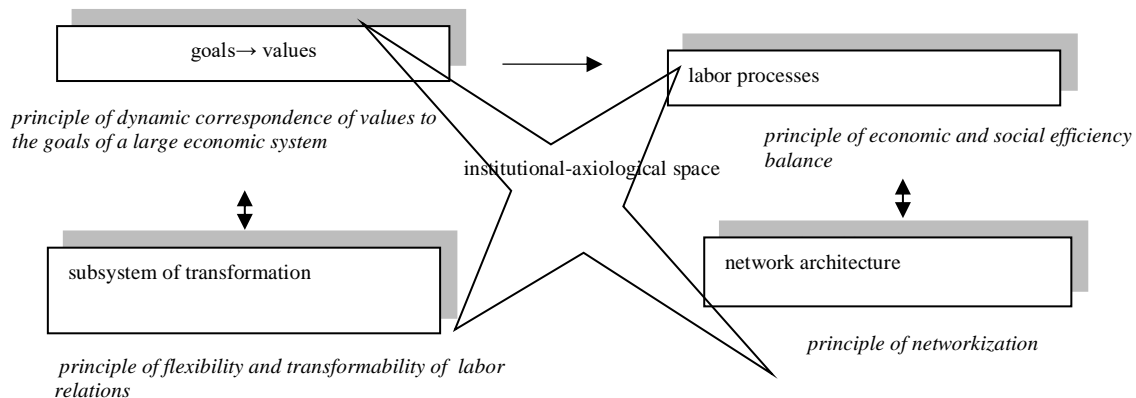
goals→ values

labor processes

principle of dynamic correspondence of values to the goals of a large economic system

institutional-axiological space

principle of economic and social efficiency balance

subsystem of transformation

network architecture

principle of flexibility and transformability of labor relations

principle of networkization